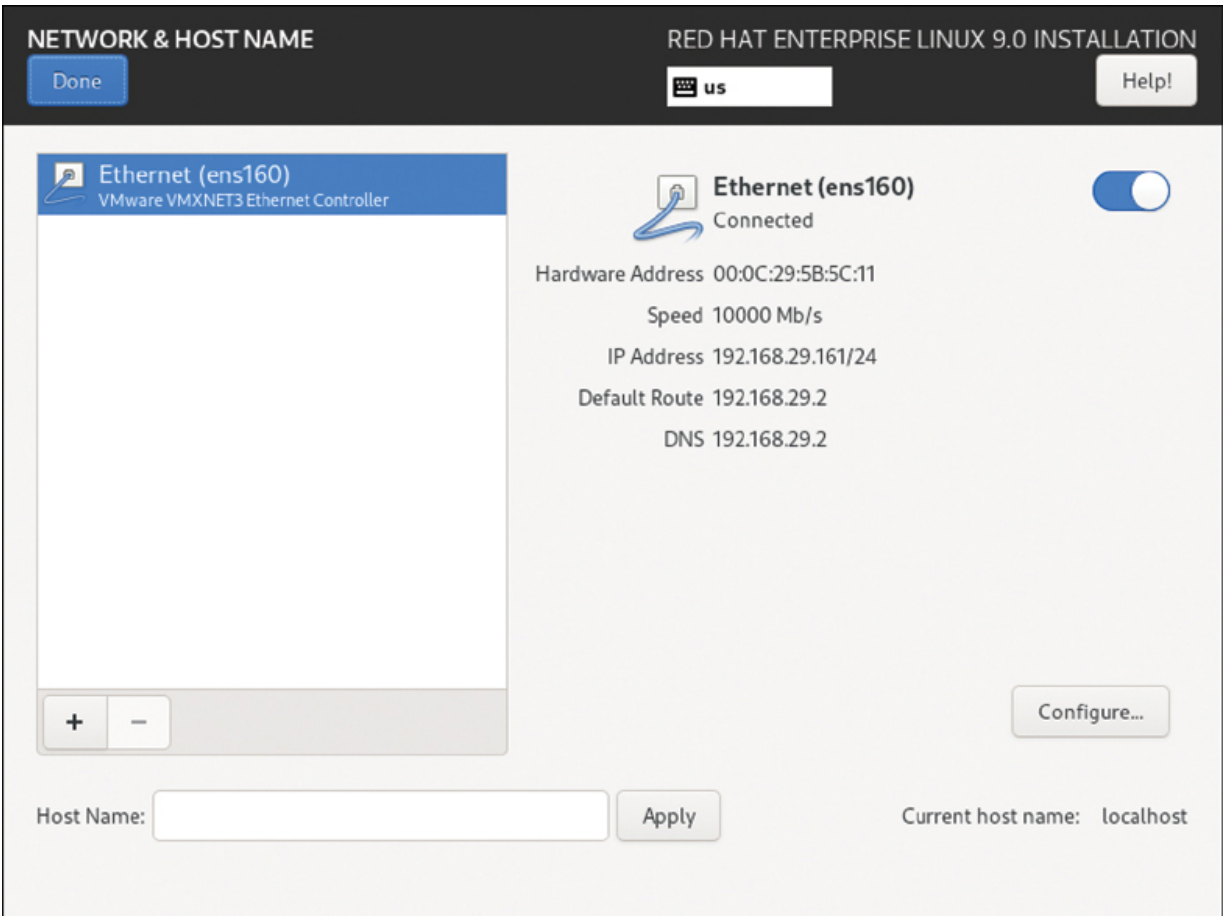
NETWORK & HOST NAME
Done

RED HAT ENTERPRISE LINUX 9.0 INSTALLATION
us
Help!

Ethernet (ens160)
VMware VMXNET3 Ethernet Controller

Ethernet (ens160)
Connected

Hardware Address 00:0C:29:5B:5C:11
Speed 10000 Mb/s
IP Address 192.168.29.161/24
Default Route 192.168.29.2
DNS 192.168.29.2

+ −

Configure...

Host Name:
Apply

Current host name: localhost